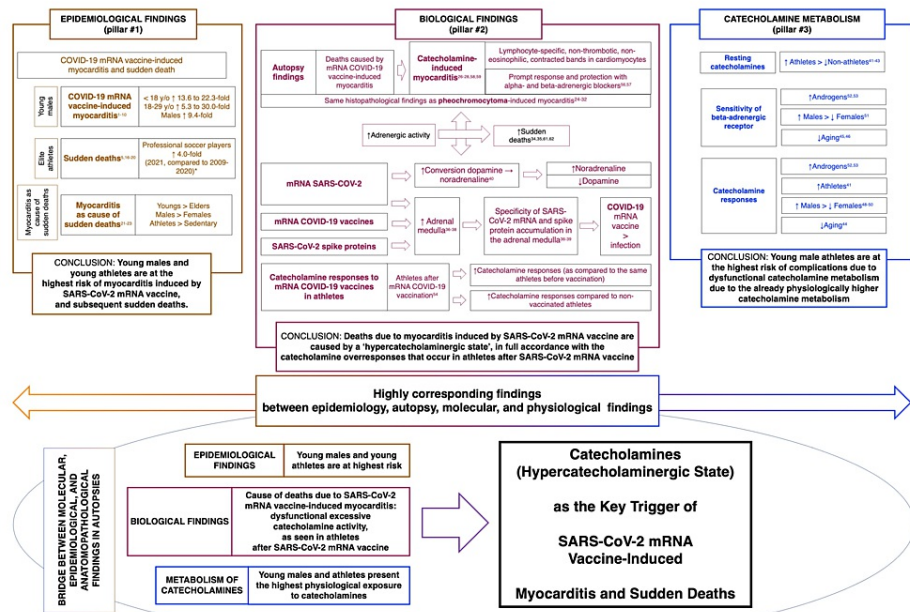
EPIDEMIOLOGICAL FINDINGS (pillar #1)

COVID-19 mRNA vaccine-induced myocarditis and sudden death

Young males

COVID-19 mRNA vaccine-induced myocarditis$^{1-12}$

< 18 y/o ↑ 13.6 to 22.3-fold
18-29 y/o ↑ 5.3 to 30.0-fold
Males ↑ 9.4-fold

Elite athletes

Sudden deaths$^{3,16-20}$

Professional soccer players ↑ 4.0-fold (2021, compared to 2009-2020)*

Myocarditis as cause of sudden deaths

Myocarditis as cause of sudden deaths$^{21-23}$

Youngs > Elders
Males > Females
Athletes > Sedentary

CONCLUSION: Young males and young athletes are at the highest risk of myocarditis induced by SARS-CoV-2 mRNA vaccine, and subsequent sudden deaths.

BIOLOGICAL FINDINGS (pillar #2)

Autopsy findings

Deaths caused by mRNA COVID-19 vaccine-induced myocarditis

Catecholamine-induced myocarditis$^{24-29,34,59}$

Lymphocyte-specific, non-thrombotic, non-eosinophilic, contracted bands in cardiomyocytes

Prompt response and protection with alpha- and beta-adrenergic blockers$^{30-37}$

Same histopathological findings as pheochromocytoma-induced myocarditis$^{24-32}$

↑Adrenergic activity

↑Sudden deaths$^{24,35,61,62}$

mRNA SARS-COV-2

↑Conversion dopamine → noradrenaline$^{40}$

↑Noradrenaline
↓Dopamine

mRNA COVID-19 vaccines

↑ Adrenal medulla$^{38-39}$

Specificity of SARS-CoV-2 mRNA and spike protein accumulation in the adrenal medulla$^{38-39}$

COVID-19 mRNA vaccine > infection

SARS-CoV-2 spike proteins

Catecholamine responses to mRNA COVID-19 vaccines in athletes

Athletes after mRNA COVID-19 vaccination$^{64}$

↑Catecholamine responses (as compared to the same athletes before vaccination)

↑Catecholamine responses compared to non-vaccinated athletes

CONCLUSION: Deaths due to myocarditis induced by SARS-CoV-2 mRNA vaccine are caused by a 'hypercatecholaminergic state', in full accordance with the catecholamine overresponses that occur in athletes after SARS-CoV-2 mRNA vaccine

CATECHOLAMINE METABOLISM (pillar #3)

Resting catecholamines

↑ Athletes > ↓Non-athletes$^{41-43}$

Sensitivity of beta-adrenergic receptor

↑Androgens$^{52,53}$

↑ Males > ↓ Females$^{51}$

↓Aging$^{45,46}$

Catecholamine responses

↑Androgens$^{52,53}$

↑Athletes$^{41}$

↑ Males > ↓ Females$^{48-50}$

↓Aging$^{44}$

CONCLUSION: Young male athletes are at the highest risk of complications due to dysfunctional catecholamine metabolism due to the already physiologically higher catecholamine metabolism

Highly corresponding findings between epidemiology, autopsy, molecular, and physiological findings

BRIDGE BETWEEN MOLECULAR, EPIDEMIOLOGICAL, AND ANATOMOPATHOLOGICAL FINDINGS IN AUTOPSIES

EPIDEMIOLOGICAL FINDINGS

Young males and young athletes are at highest risk

BIOLOGICAL FINDINGS

Cause of deaths due to SARS-CoV-2 mRNA vaccine-induced myocarditis: dysfunctional excessive catecholamine activity, as seen in athletes after SARS-CoV-2 mRNA vaccine

METABOLISM OF CATECHOLAMINES

Young males and athletes present the highest physiological exposure to catecholamines

Catecholamines (Hypercatecholaminergic State)

as the Key Trigger of

SARS-CoV-2 mRNA Vaccine-Induced

Myocarditis and Sudden Deaths